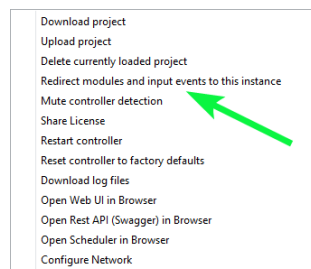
Download project
Upload project
Delete currently loaded project
Redirect modules and input events to this instance
Mute controller detection
Share License
Restart controller
Reset controller to factory defaults
Download log files
Open Web UI in Browser
Open Rest API (Swagger) in Browser
Open Scheduler in Browser
Configure Network